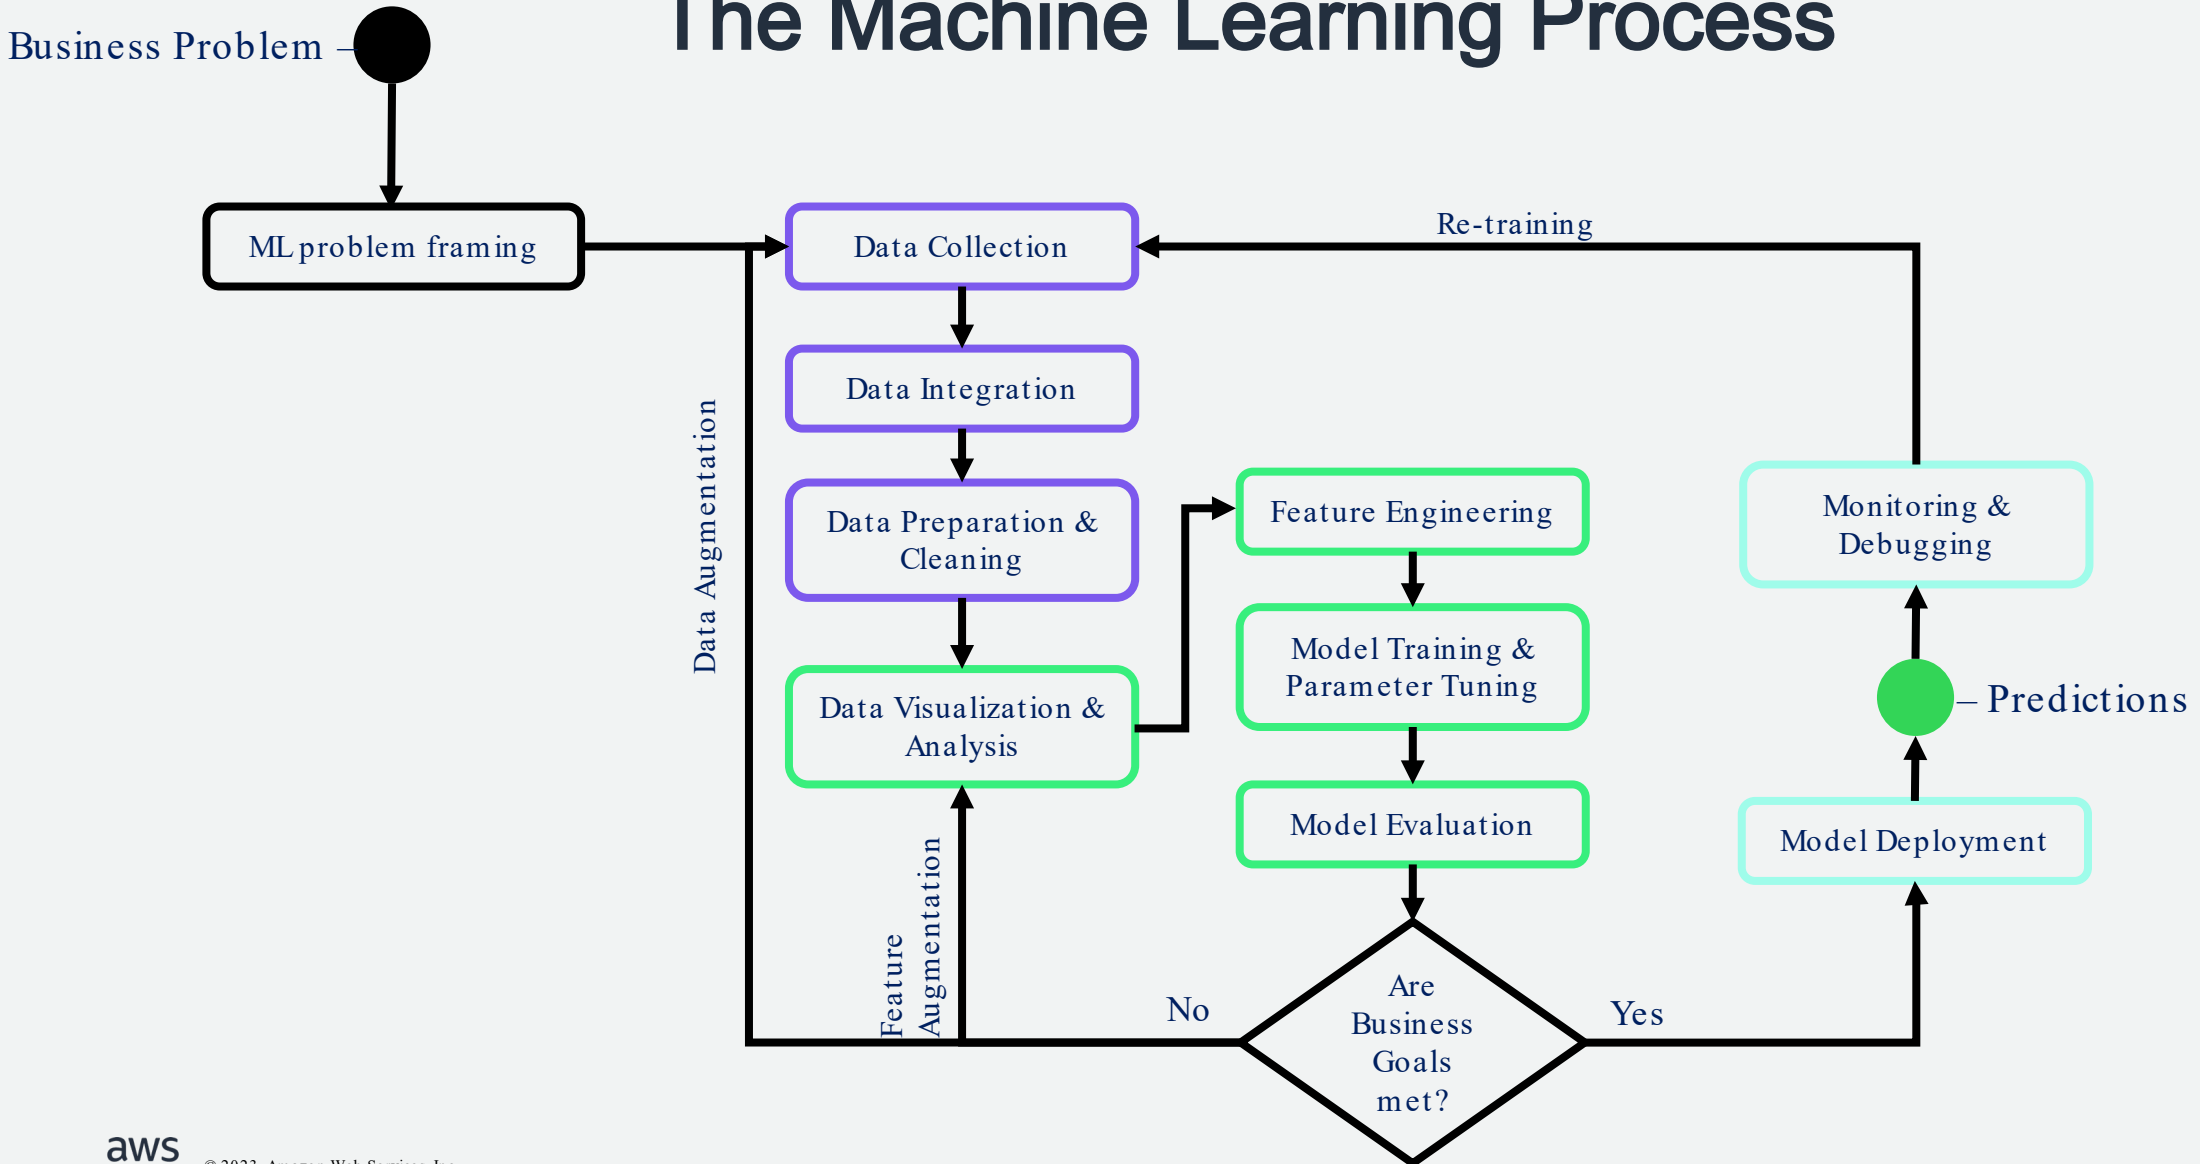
The Machine Learning Process

Business Problem

ML problem framing

Data Collection

Re-training

Data Integration

Data Augmentation

Data Preparation & Cleaning

Data Visualization & Analysis

Feature Engineering

Model Training & Parameter Tuning

Model Evaluation

Monitoring & Debugging

Predictions

Model Deployment

Feature Augmentation

No

Are Business Goals met?

Yes

aws

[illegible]